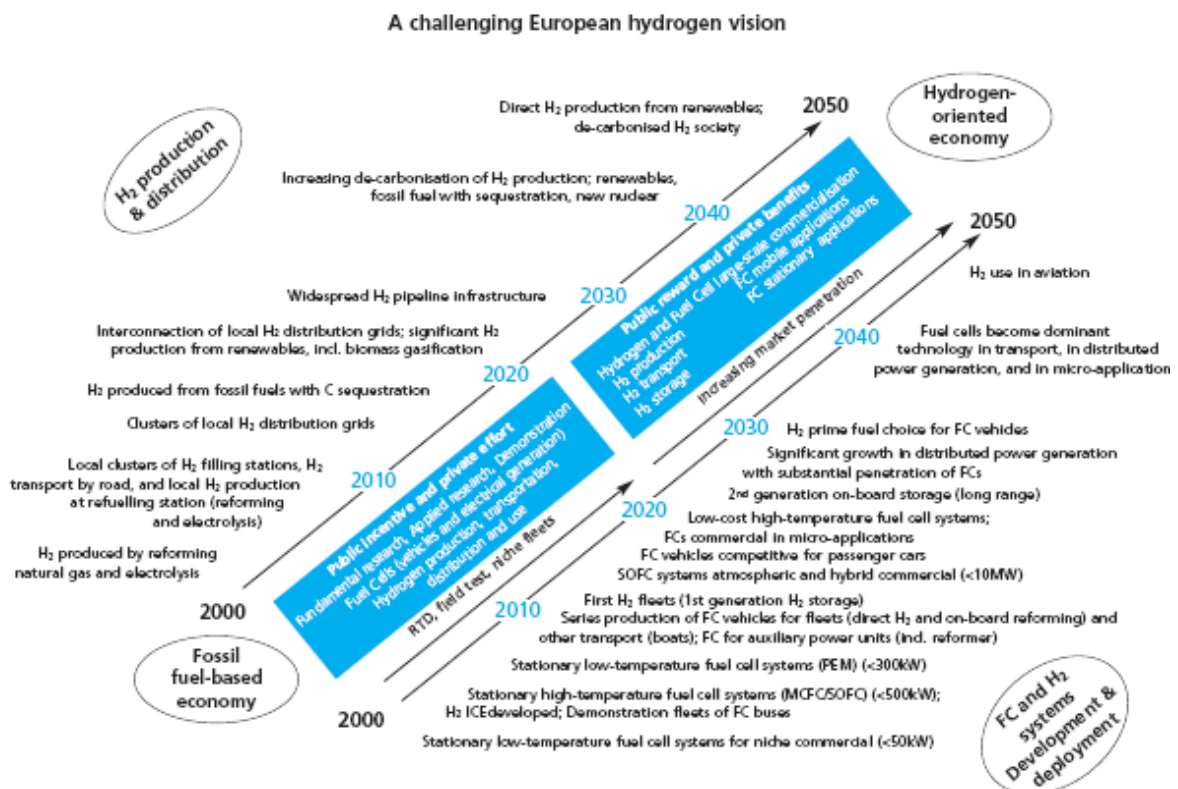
A challenging European hydrogen vision

$H_2$ production & distribution

Direct $H_2$ production from renewables; de-carbonised $H_2$ society

2050

Hydrogen-oriented economy

Increasing de-carbonisation of $H_2$ production; renewables, fossil fuel with sequestration, new nuclear

2040

Widespread $H_2$ pipeline infrastructure

2030

Interconnection of local $H_2$ distribution grids; significant $H_2$ production from renewables, incl. biomass gasification

2020

$H_2$ produced from fossil fuels with C sequestration

Clusters of local $H_2$ distribution grids

2010

Local clusters of $H_2$ filling stations, $H_2$ transport by road, and local $H_2$ production at refuelling station (reforming and electrolysis)

$H_2$ produced by reforming natural gas and electrolysis

2000

Fossil fuel-based economy

Public incentive and private effort
Fundamental research, Applied research, Demonstration
Fuel Cells (vehicles and electrical generation)
Hydrogen production, transportation, distribution and use

Public reward and private benefits
Hydrogen and Fuel Cell large-scale commercialisation
$H_2$ production
$H_2$ transport
$H_2$ storage
FC mobile applications
FC stationary applications

RTD, field test, niche fleets

Increasing market penetration

2050

$H_2$ use in aviation

2040

Fuel cells become dominant technology in transport, in distributed power generation, and in micro-application

2030

$H_2$ prime fuel choice for FC vehicles

Significant growth in distributed power generation with substantial penetration of FCs

2nd generation on-board storage (long range)

Low-cost high-temperature fuel cell systems;

FCs commercial in micro-applications

2020

FC vehicles competitive for passenger cars

SOFC systems atmospheric and hybrid commercial (<10MW)

First $H_2$ fleets (1st generation $H_2$ storage)

2010

Series production of FC vehicles for fleets (direct $H_2$ and on-board reforming) and other transport (boats); FC for auxiliary power units (incl. reformer)

Stationary low-temperature fuel cell systems (PEM) (<300kW)

Stationary high-temperature fuel cell systems (MCFC/SOFC) (<500kW);

2000

$H_2$ ICEdeveloped; Demonstration fleets of FC buses

Stationary low-temperature fuel cell systems for niche commercial (<50kW)

FC and $H_2$ systems Development & deployment